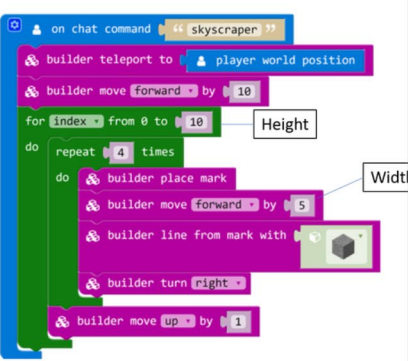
on chat command " skyscraper "
builder teleport to player world position
builder move forward by 10
for index from 0 to 10
Height
do
repeat 4 times
do
builder place mark
builder move forward by 5
Widt
builder line from mark with
builder turn right
builder move up by 1